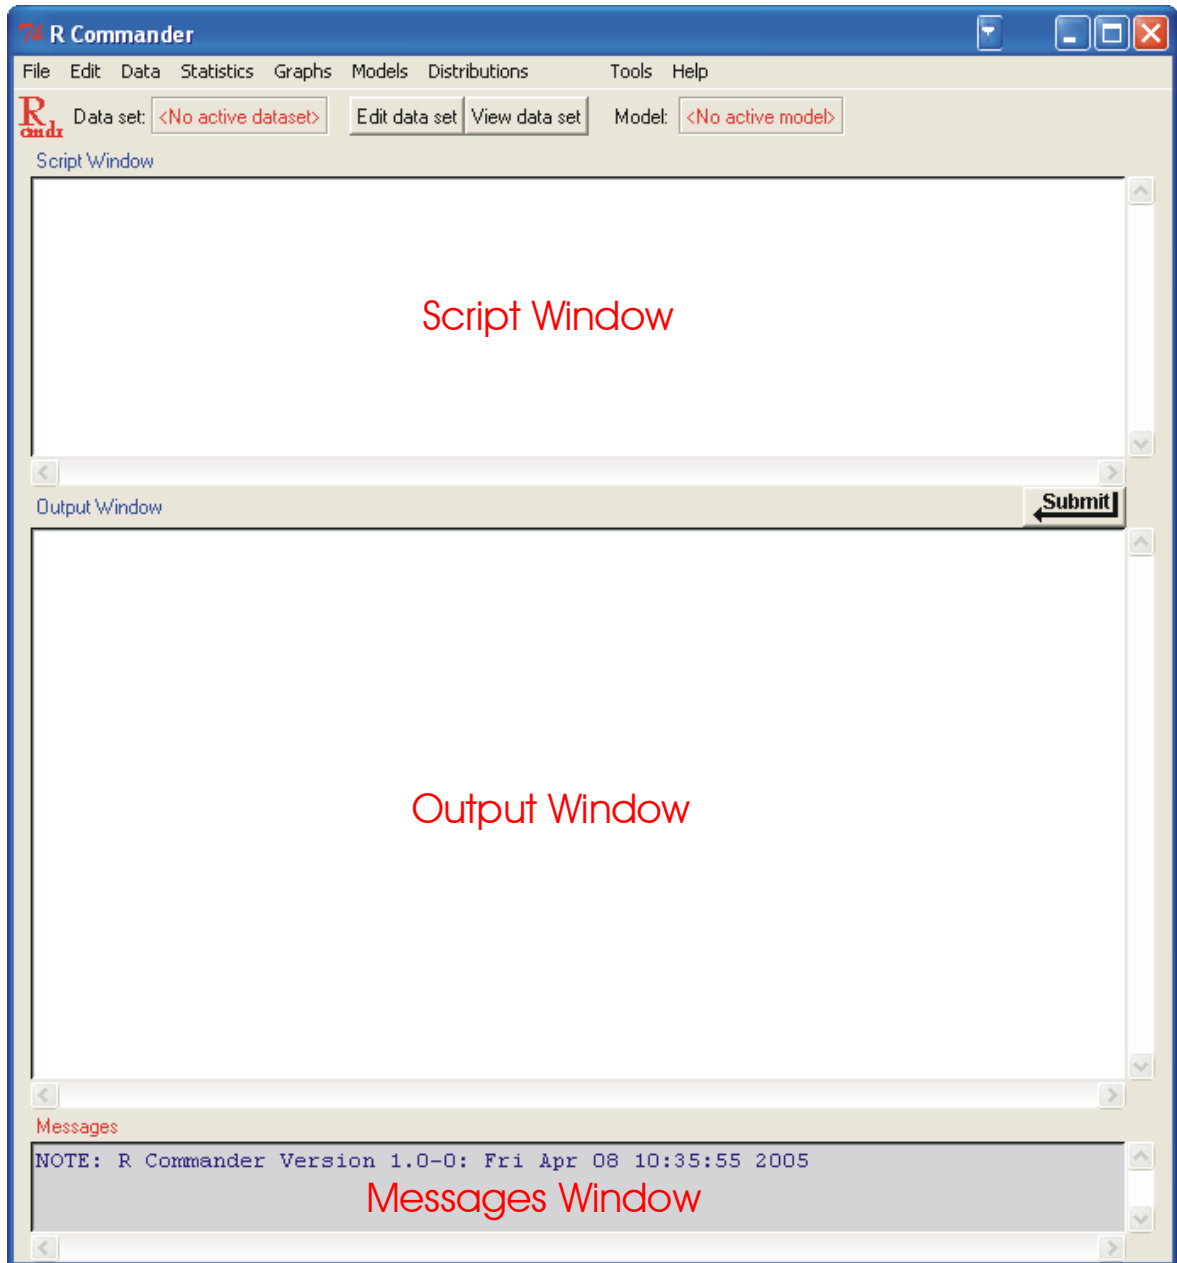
R Commander

File Edit Data Statistics Graphs Models Distributions Tools Help

Data set: <No active dataset> Edit data set View data set Model: <No active model>

Script Window

Script Window

Output Window

Submit

Output Window

Messages

NOTE: R Commander Version 1.0-0: Fri Apr 08 10:35:55 2005

Messages Window